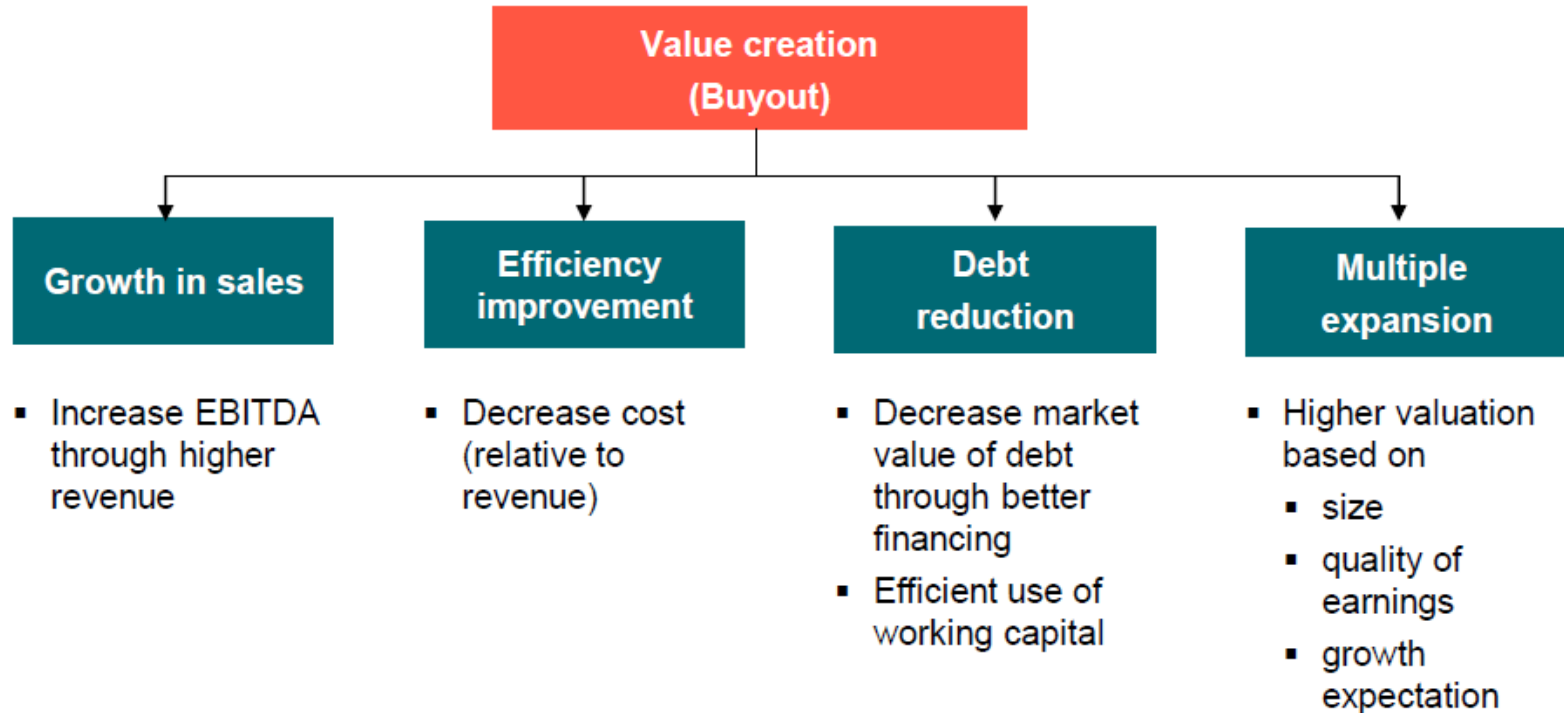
Value creation
(Buyout)

Growth in sales

▪ Increase EBITDA through higher revenue

Efficiency improvement

▪ Decrease cost (relative to revenue)

Debt reduction

▪ Decrease market value of debt through better financing
▪ Efficient use of working capital

Multiple expansion

▪ Higher valuation based on
▪ size
▪ quality of earnings
▪ growth expectation